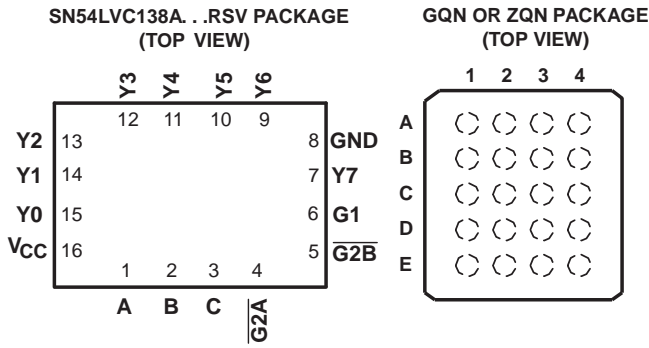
SN54LVC138A. . .RSV PACKAGE
(TOP VIEW)

Y3 Y4 Y5 Y6
12 11 10 9

Y2 13
Y1 14
Y0 15
$V_{CC}$ 16

8 GND
7 Y7
6 G1
5 $\overline{G2B}$

1 2 3 4
A B C $\overline{G2A}$

GQN OR ZQN PACKAGE
(TOP VIEW)

1 2 3 4
A
B
C
D
E